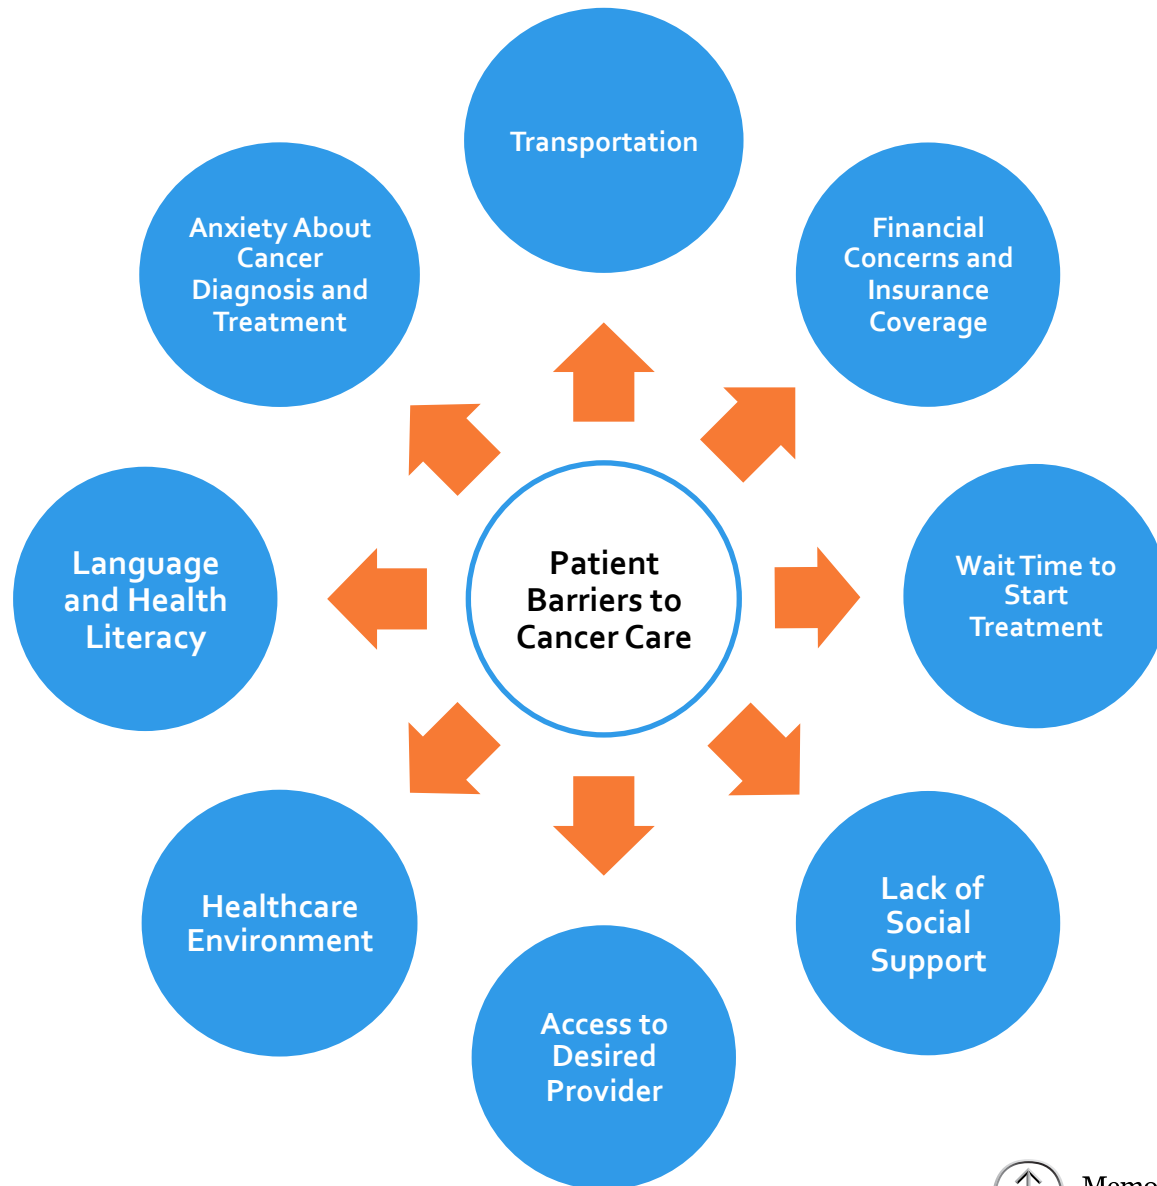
Transportation

Financial Concerns and Insurance Coverage

Wait Time to Start Treatment

Lack of Social Support

Access to Desired Provider

Healthcare Environment

Language and Health Literacy

Anxiety About Cancer Diagnosis and Treatment

Patient Barriers to Cancer Care

Memo